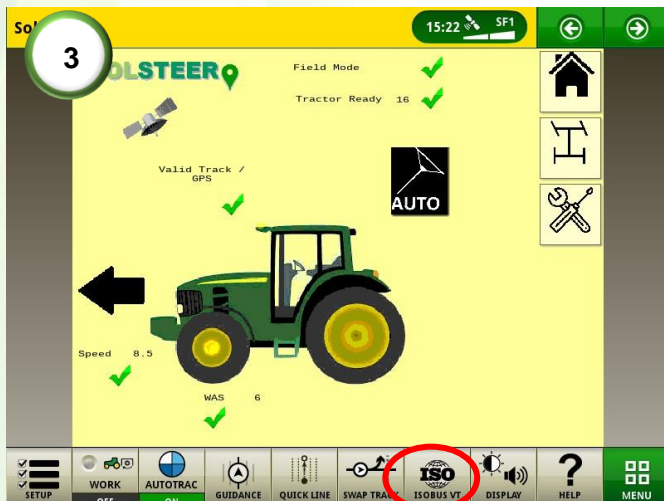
Sol

3

OLSTEER

15:22 SF1

Field Mode

Tractor Ready 16

Valid Track / GPS

AUTO

Speed 8.5

WAS 6

SETUP

WORK

OFF

AUTOTRAC

ON

GUIDANCE

QUICK LINE

SWAP TRA

ISO

ISOBUS VT

DISPLAY

HELP

MENU